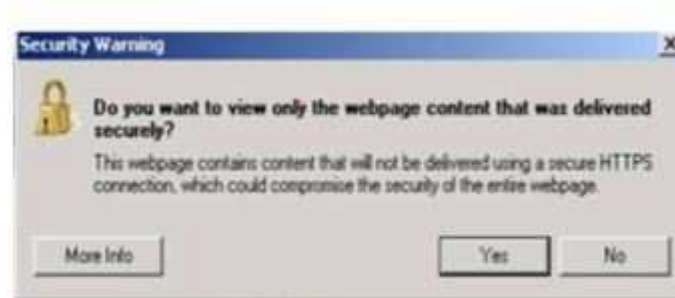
Security Warning

Do you want to view only the webpage content that was delivered securely?

This webpage contains content that will not be delivered using a secure HTTPS connection, which could compromise the security of the entire webpage.

More Info

Yes

No